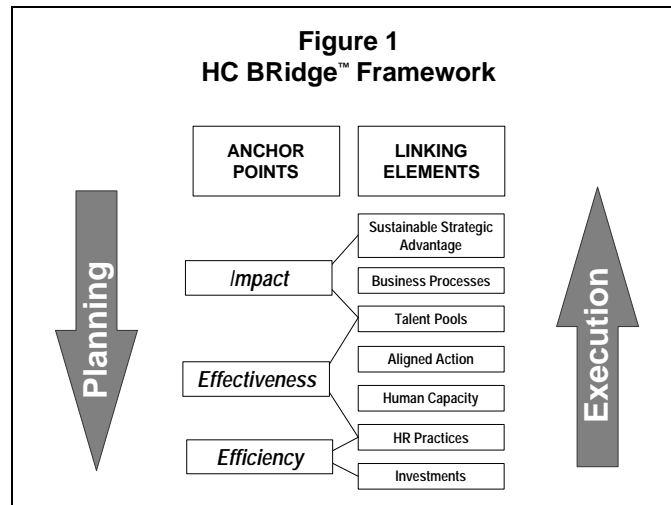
Figure 1
HC BRidge™ Framework

ANCHOR POINTS

LINKING ELEMENTS

Planning

Impact

Effectiveness

Efficiency

Sustainable Strategic Advantage

Business Processes

Talent Pools

Aligned Action

Human Capacity

HR Practices

Investments

Execution